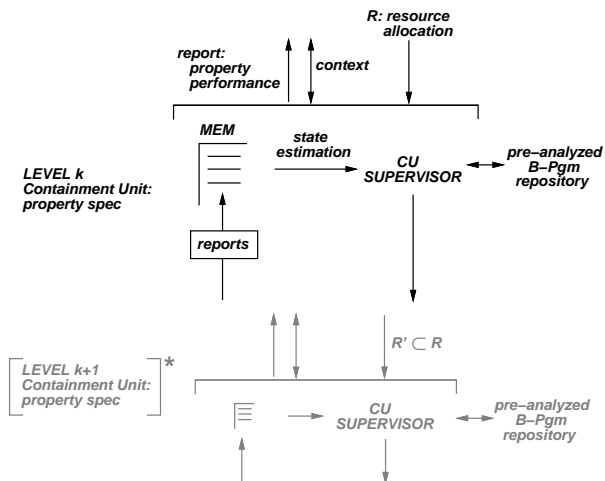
R: resource allocation

report: property performance

context

MEM

state estimation

CU SUPERVISOR

pre–analyzed B–Pgm repository

LEVEL k Containment Unit: property spec

reports

$R' \subset R$

LEVEL k+1 Containment Unit: property spec *

CU SUPERVISOR

pre–analyzed B–Pgm repository